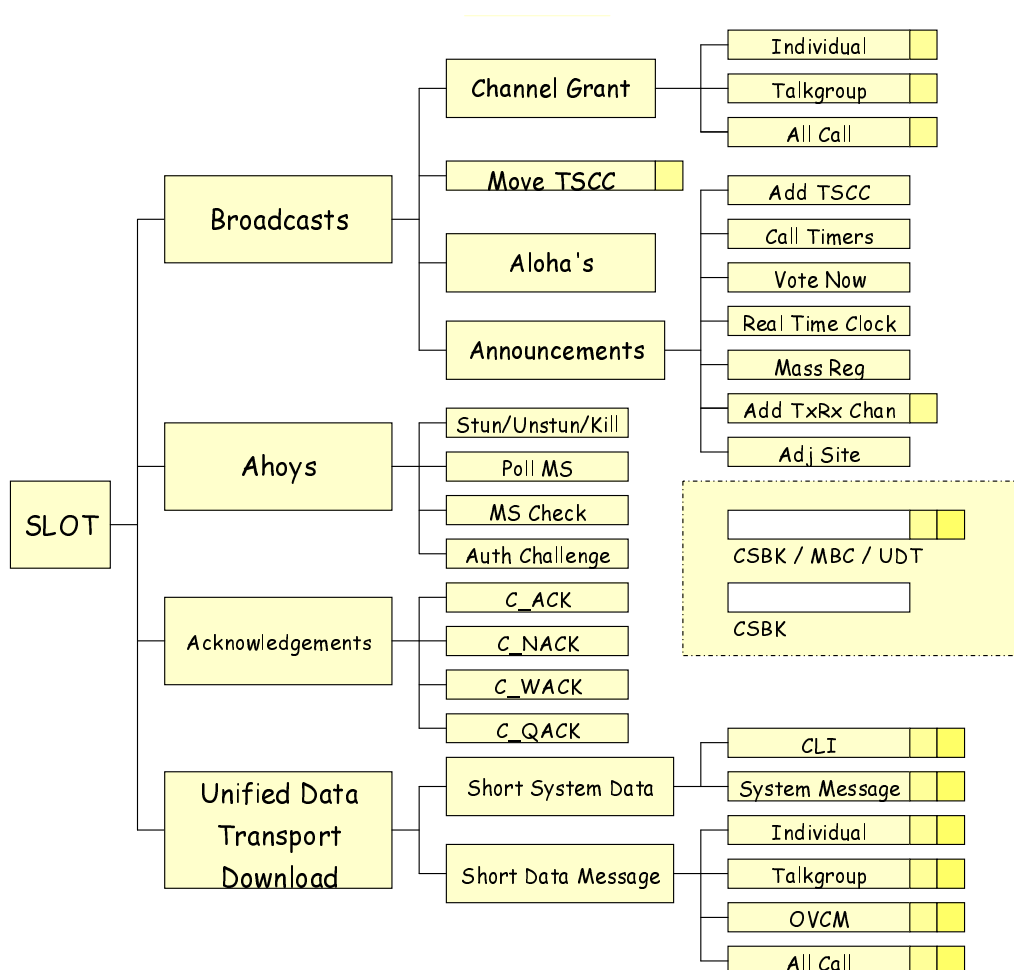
SLOT

Broadcasts

Channel Grant

Individual

Talkgroup

All Call

Move TSCC

Aloha's

Announcements

Add TSCC

Call Timers

Vote Now

Real Time Clock

Mass Reg

Add TxRx Chan

Adj Site

Ahoys

Stun/Unstun/Kill

Poll MS

MS Check

Auth Challenge

CSBK / MBC / UDT

CSBK

Acknowledgements

C_ACK

C_NACK

C_WACK

C_QACK

Unified Data Transport Download

Short System Data

CLI

System Message

Short Data Message

Individual

Talkgroup

OVCM

All Call